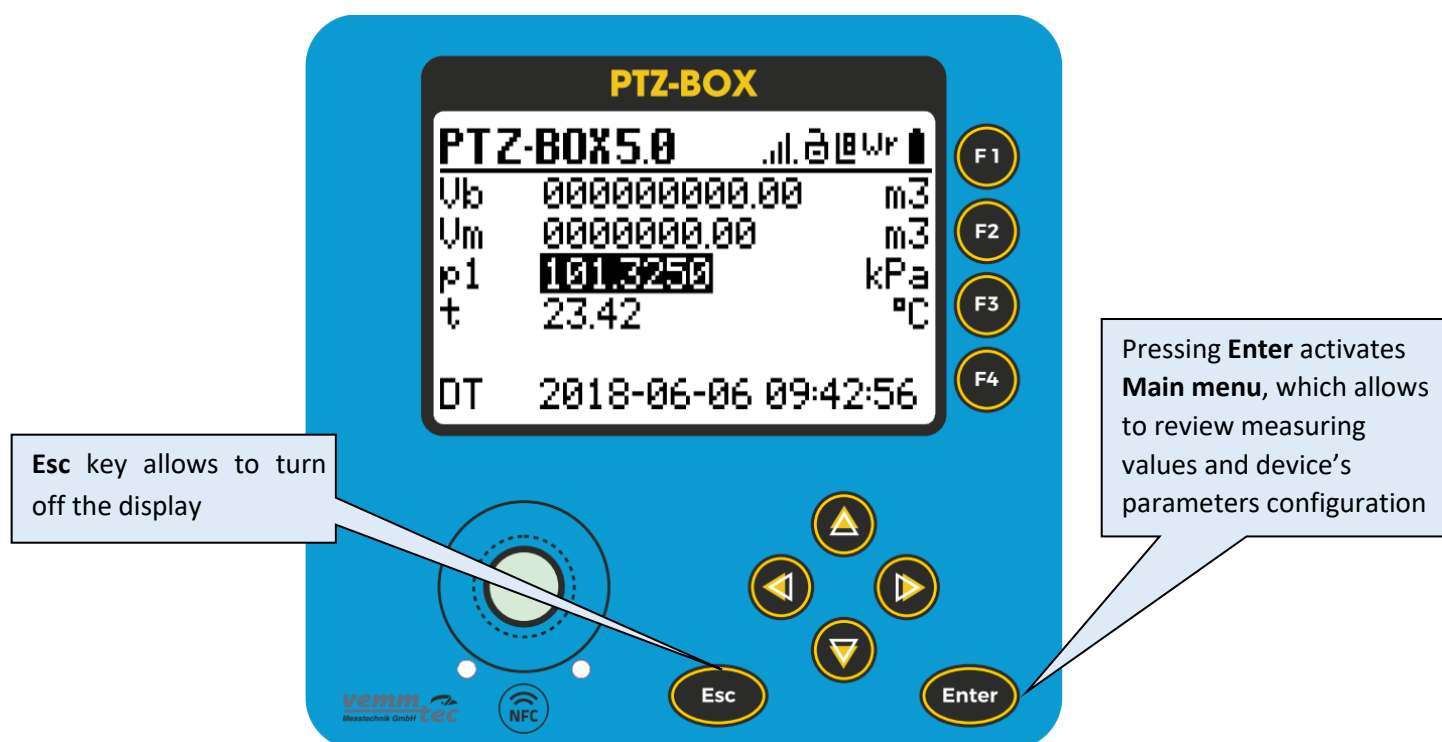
PTZ-BOX

PTZ-BOX5.0

Vb 000000000.00 m3
Vm 0000000.00 m3
p1 101.3250 kPa
t 23.42 °C

DT 2018-06-06 09:42:56

F1
F2
F3
F4

Pressing **Enter** activates **Main menu**, which allows to review measuring values and device's parameters configuration

**Esc** key allows to turn off the display

Esc

Enter

vemm tec
Messtechnik GmbH

NFC